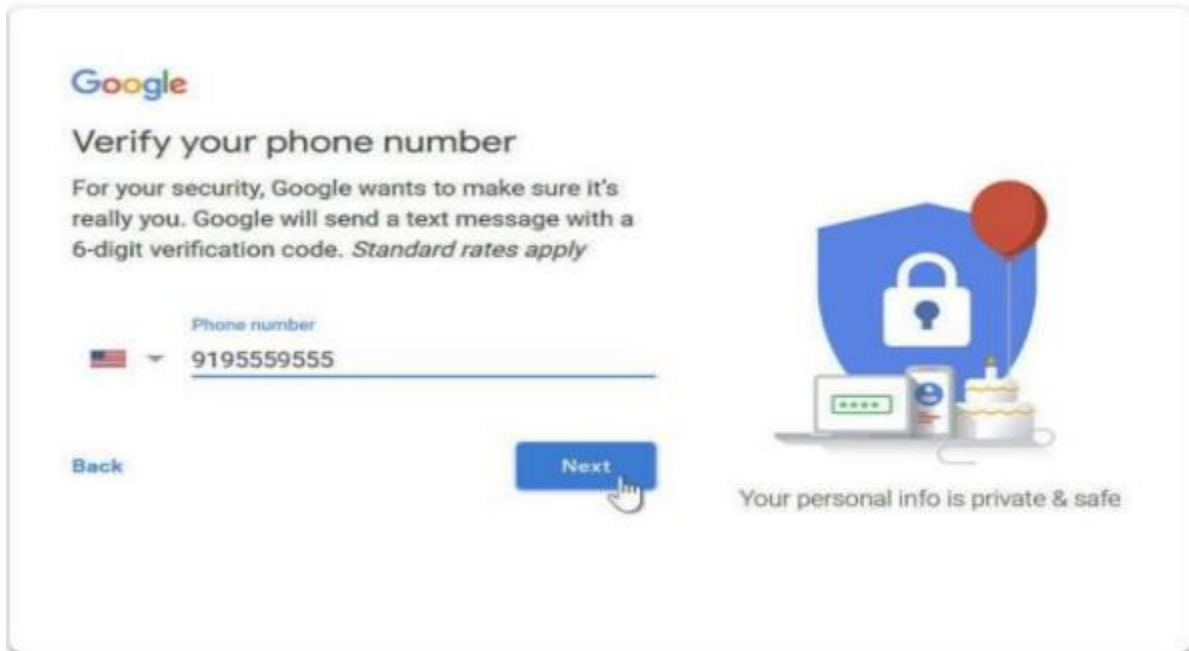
Google

Verify your phone number

For your security, Google wants to make sure it's really you. Google will send a text message with a 6-digit verification code. *Standard rates apply*

Phone number

9195559555

Back

Next

****

Your personal info is private & safe